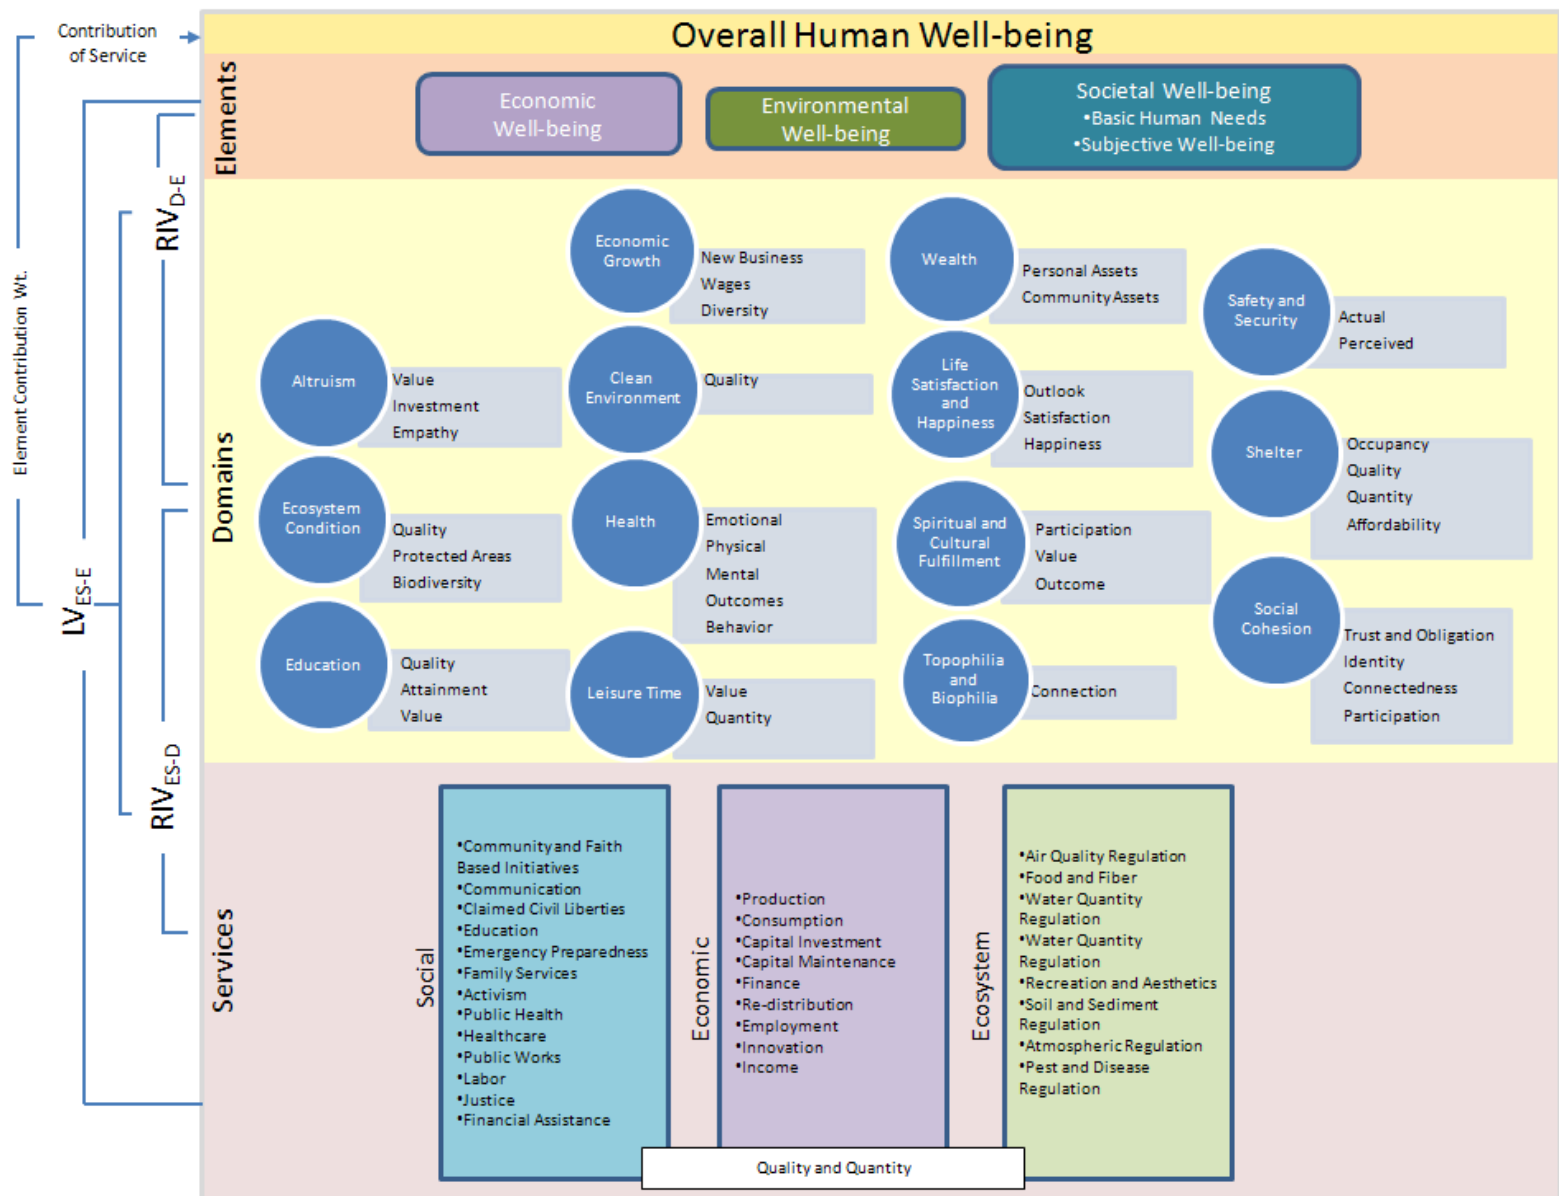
Contribution of Service

Overall Human Well-being

Elements

Economic Well-being

Environmental Well-being

Societal Well-being
•Basic Human Needs
•Subjective Well-being

Element Contribution Wt.

$RIV_{D-E}$

$LV_{ES-E}$

$RIV_{ES-D}$

Domains

Economic Growth
New Business
Wages
Diversity

Wealth
Personal Assets
Community Assets

Safety and Security
Actual
Perceived

Altruism
Value
Investment
Empathy

Clean Environment
Quality

Life Satisfaction and Happiness
Outlook
Satisfaction
Happiness

Shelter
Occupancy
Quality
Quantity
Affordability

Ecosystem Condition
Quality
Protected Areas
Biodiversity

Health
Emotional
Physical
Mental
Outcomes
Behavior

Spiritual and Cultural Fulfillment
Participation
Value
Outcome

Social Cohesion
Trust and Obligation
Identity
Connectedness
Participation

Education
Quality
Attainment
Value

Leisure Time
Value
Quantity

Topophilia and Biophilia
Connection

Services

Social
•Community and Faith Based Initiatives
•Communication
•Claimed Civil Liberties
•Education
•Emergency Preparedness
•Family Services
•Activism
•Public Health
•Healthcare
•Public Works
•Labor
•Justice
•Financial Assistance

Economic
•Production
•Consumption
•Capital Investment
•Capital Maintenance
•Finance
•Re-distribution
•Employment
•Innovation
•Income

Ecosystem
•Air Quality Regulation
•Food and Fiber
•Water Quantity Regulation
•Water Quantity Regulation
•Recreation and Aesthetics
•Soil and Sediment Regulation
•Atmospheric Regulation
•Pest and Disease Regulation

Quality and Quantity